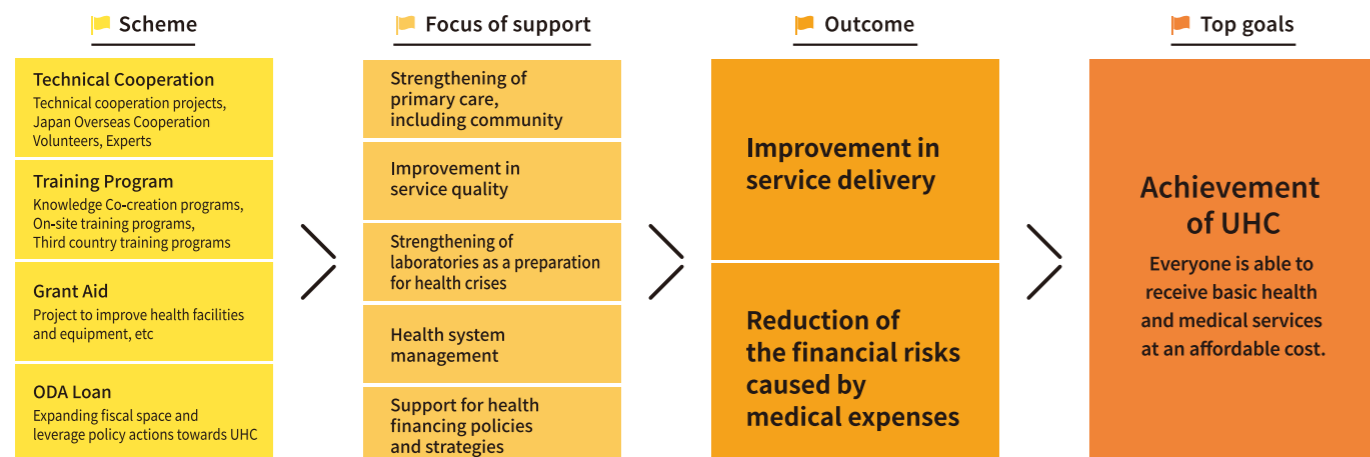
Scheme

Technical Cooperation
Technical cooperation projects, Japan Overseas Cooperation Volunteers, Experts

Training Program
Knowledge Co-creation programs, On-site training programs, Third country training programs

Grant Aid
Project to improve health facilities and equipment, etc

ODA Loan
Expanding fiscal space and leverage policy actions towards UHC

Focus of support

Strengthening of primary care, including community

Improvement in service quality

Strengthening of laboratories as a preparation for health crises

Health system management

Support for health financing policies and strategies

Outcome

Improvement in service delivery

Reduction of the financial risks caused by medical expenses

Top goals

Achievement of UHC

Everyone is able to receive basic health and medical services at an affordable cost.